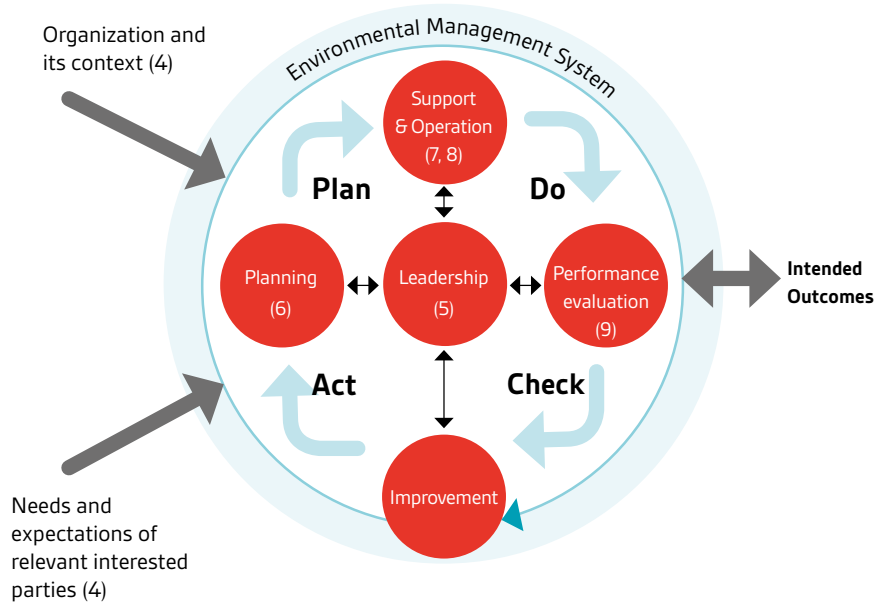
Organization and its context (4)

Environmental Management System

Support & Operation (7, 8)

Plan

Do

Planning (6)

Leadership (5)

Performance evaluation (9)

Intended Outcomes

Act

Check

Improvement

Needs and expectations of relevant interested parties (4)